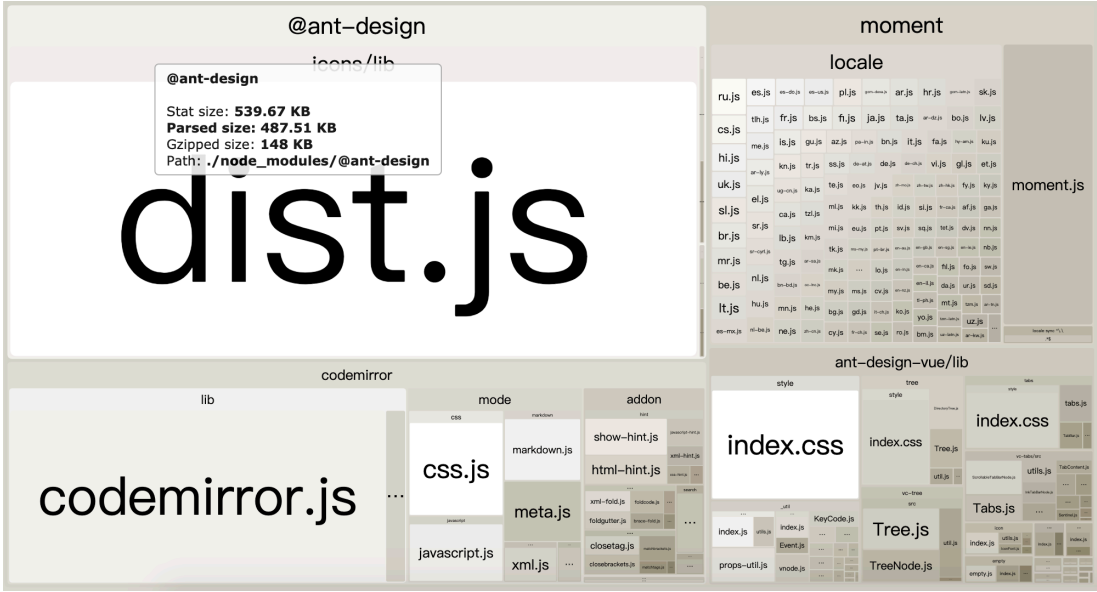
@ant-design

icons/lib

@ant-design

Stat size: **539.67 KB**
**Parsed size: 487.51 KB**
Gzipped size: **148 KB**
Path: **./node_modules/@ant-design**

dist.js

moment

locale

ru.js es.js pl.js ar.js hr.js sk.js
cs.js th.js fr.js bs.js fi.js ja.js ta.js bo.js lv.js
me.js is.js gu.js az.js bn.js it.js fa.js ku.js
hi.js kn.js tr.js ss.js de.js vi.js gl.js et.js
uk.js ka.js te.js eo.js jv.js fy.js ky.js
el.js ml.js kk.js th.js id.js si.js af.js ga.js
sl.js ca.js tzl.js
sr.js mi.js eu.js pt.js sv.js sq.js tet.js dv.js nn.js
br.js lb.js km.js tk.js nb.js
mr.js tg.js mk.js ... lo.js fil.js fo.js sw.js
be.js nl.js my.js ms.js cv.js da.js ur.js sd.js
lt.js hu.js mn.js he.js bg.js gd.js mt.js
yo.js uz.js
es-mx.js ne.js cy.js se.js ro.js bm.js

moment.js

ant-design-vue/lib

style

index.css

tree

style

index.css

Tree.js

util.js

vc-tree

Tree.js

TreeNode.js

index.css

tabs.js

utils.js

Tabs.js

index.js

empty.js

_util

index.js

index.js

KeyCode.js

Event.js

props-util.js

vnode.js

codemirror

lib

codemirror.js

...

mode

css

css.js

javascript

javascript.js

markdown

markdown.js

meta.js

xml.js

...

addon

hint

show-hint.js

html-hint.js

xml-fold.js

foldcode.js

foldgutter.js

...

closetag.js

closebrackets.js